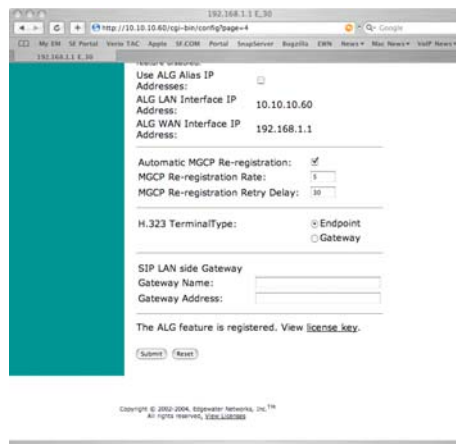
192.168.1.1 E_30

http://10.10.10.60/cgi-bin/config?page=4

Google

My EN SE Portal Verio TAC Apple SF.COM Portal SnapServer Bugzilla EWN News Mac News VoIP News

192.168.1.1 E_30

feature disabled.

Use ALG Alias IP Addresses:

ALG LAN Interface IP Address: 10.10.10.60

ALG WAN Interface IP Address: 192.168.1.1

Automatic MGCP Re-registration:

MGCP Re-registration Rate: 5

MGCP Re-registration Retry Delay: 30

H.323 TerminalType: Endpoint Gateway

SIP LAN side Gateway

Gateway Name:

Gateway Address:

The ALG feature is registered. View license key.

Submit Reset

Copyright © 2002-2004, Edgewater Networks, Inc.TM
All rights reserved, View Licenses